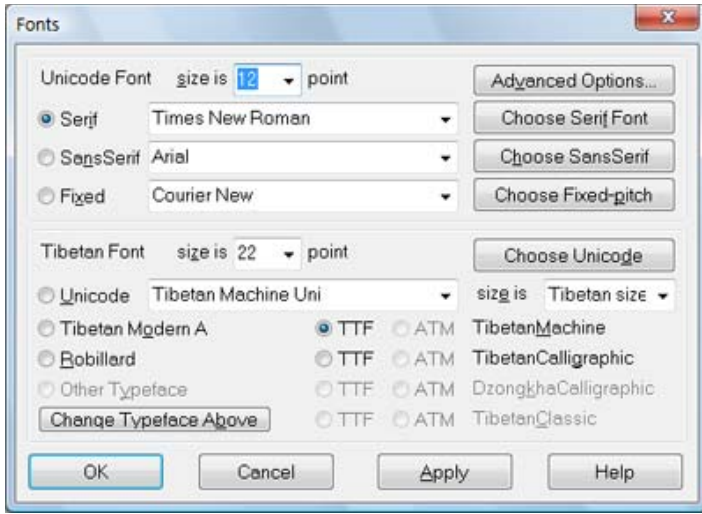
Fonts

Unicode Font size is 12 point

Advanced Options...

Serif Times New Roman

Choose Serif Font

SansSerif Arial

Choose SansSerif

Fixed Courier New

Choose Fixed-pitch

Tibetan Font size is 22 point

Choose Unicode

Unicode Tibetan Machine Uni

size is Tibetan size

Tibetan Modern A TTF ATM TibetanMachine

Robillard TTF ATM TibetanCalligraphic

Other Typeface TTF ATM DzongkhaCalligraphic

Change Typeface Above TTF ATM TibetanClassic

OK Cancel Apply Help